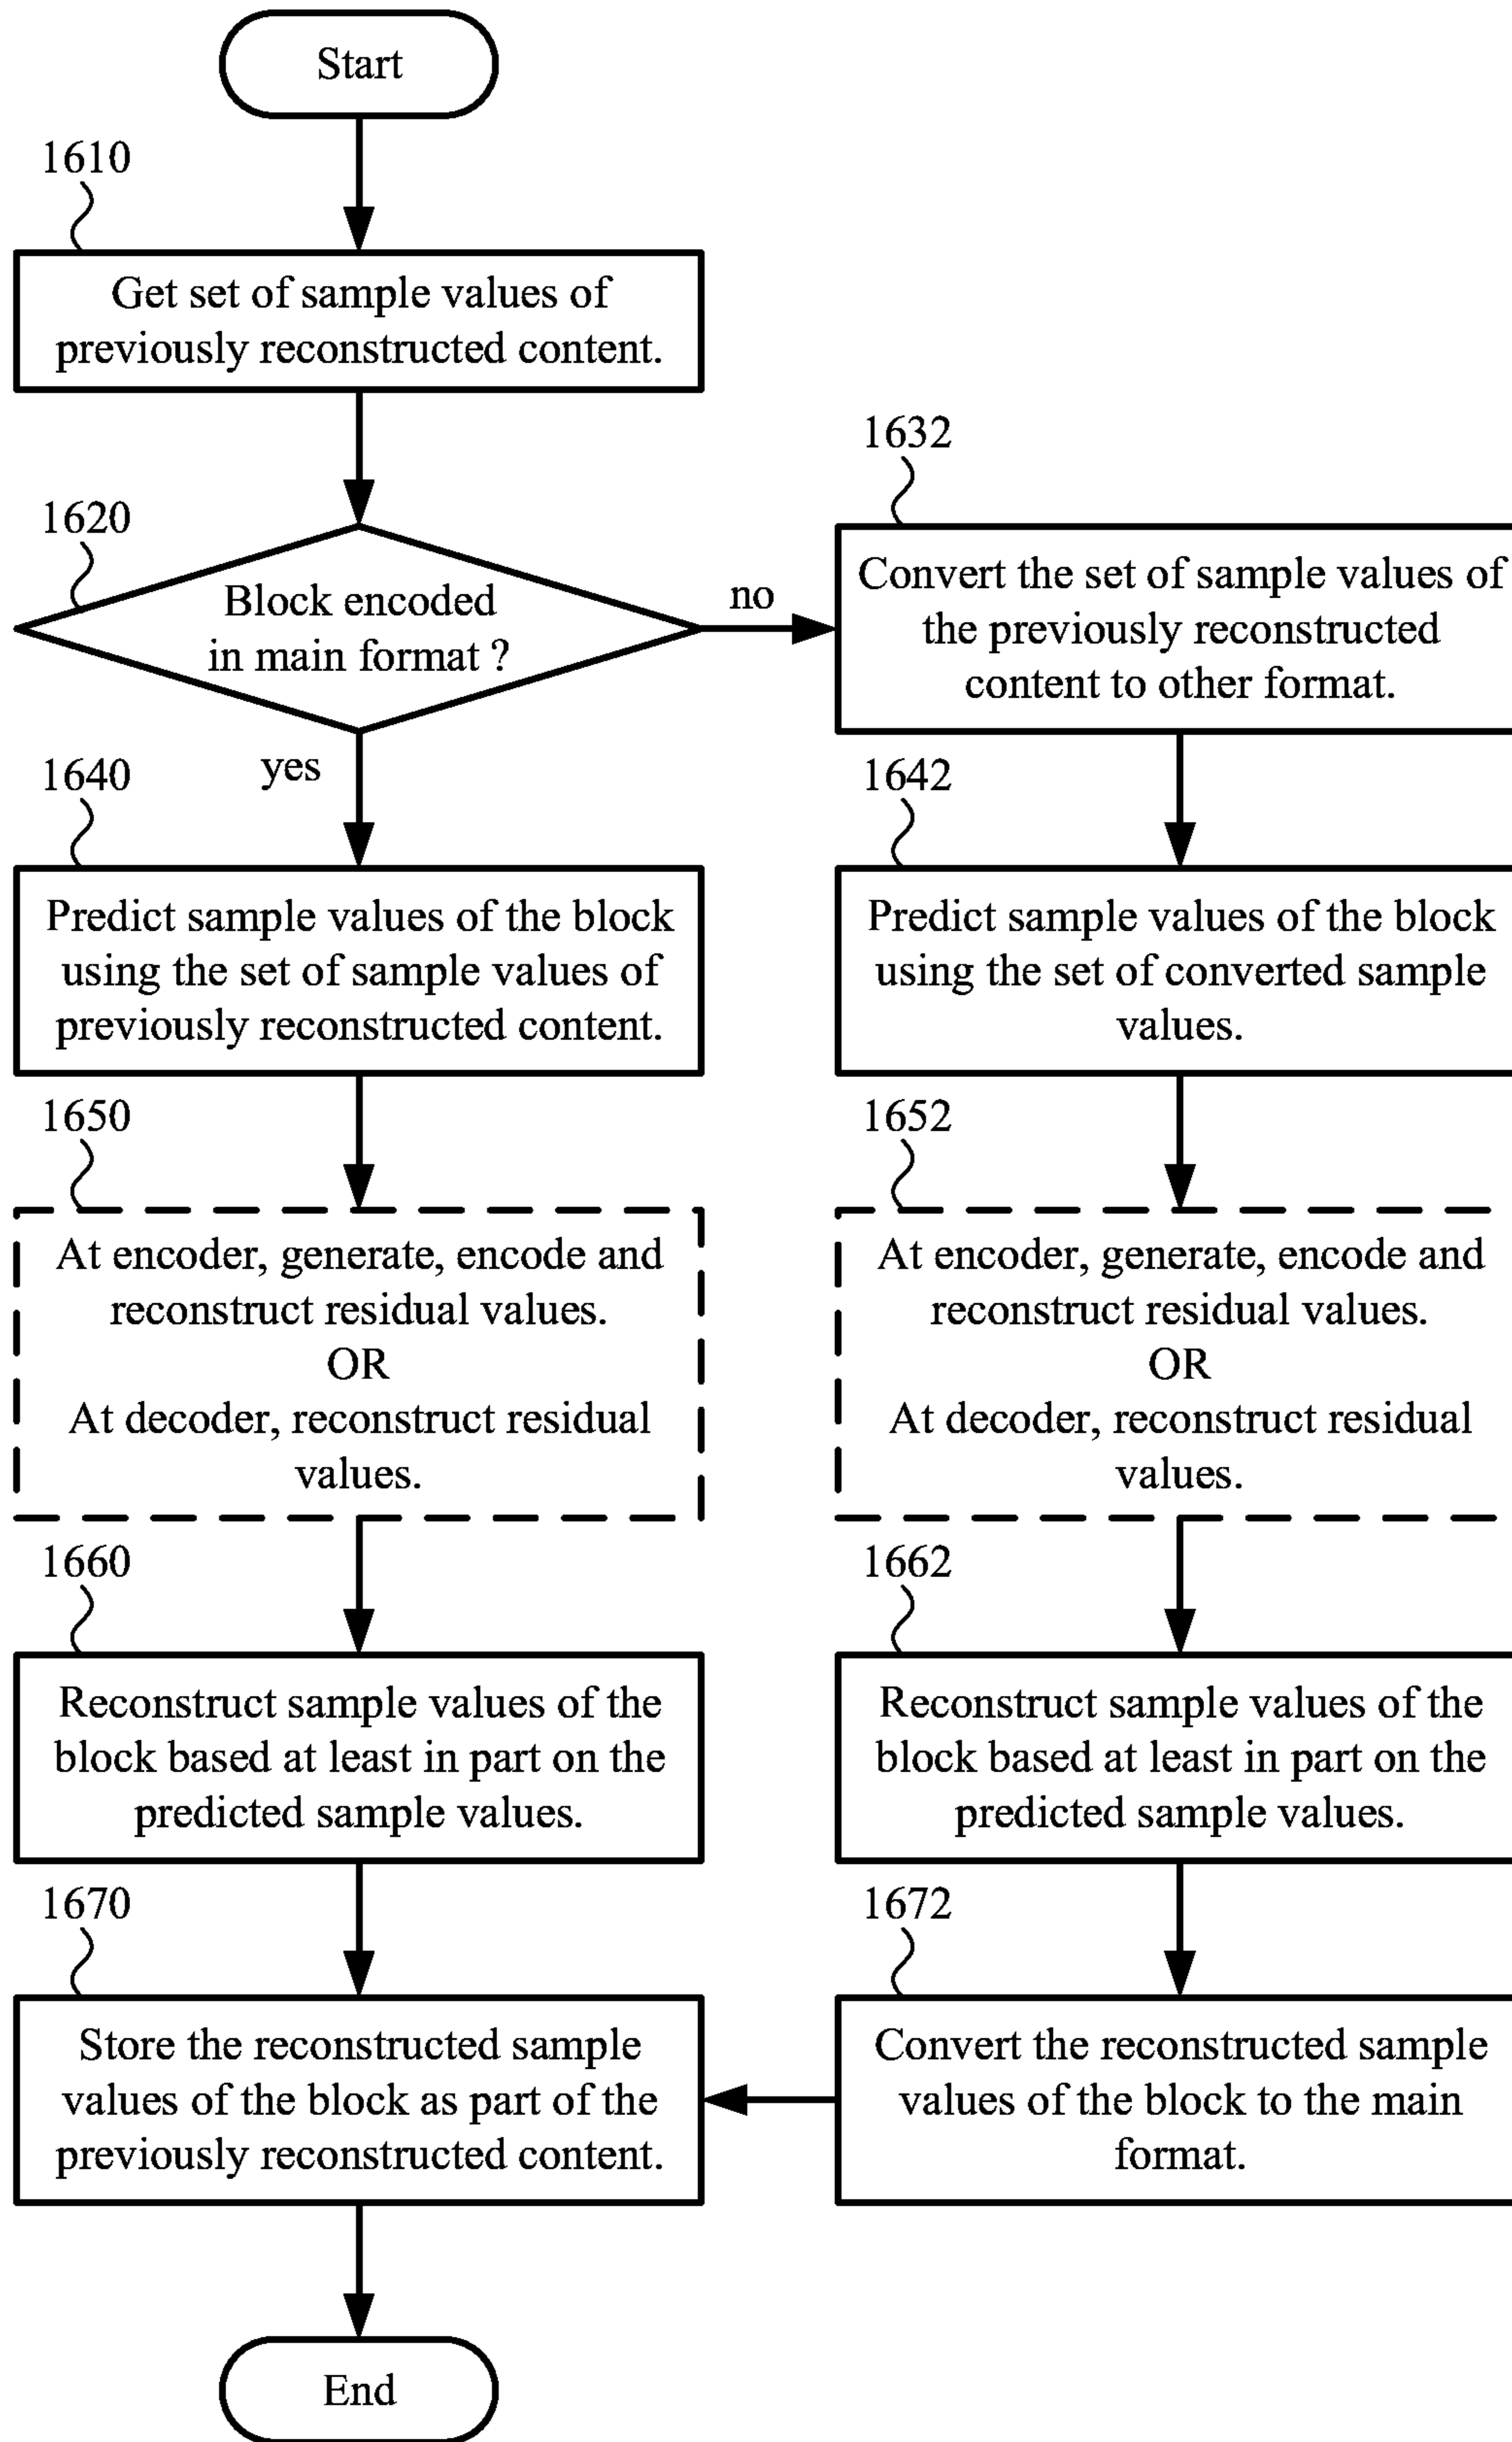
Start

1610

Get set of sample values of previously reconstructed content.

1632

1620

Block encoded in main format ?

no

Convert the set of sample values of the previously reconstructed content to other format.

1640

yes

1642

Predict sample values of the block using the set of sample values of previously reconstructed content.

Predict sample values of the block using the set of converted sample values.

1650

1652

At encoder, generate, encode and reconstruct residual values.
OR
At decoder, reconstruct residual values.

At encoder, generate, encode and reconstruct residual values.
OR
At decoder, reconstruct residual values.

1660

1662

Reconstruct sample values of the block based at least in part on the predicted sample values.

Reconstruct sample values of the block based at least in part on the predicted sample values.

1670

1672

Store the reconstructed sample values of the block as part of the previously reconstructed content.

Convert the reconstructed sample values of the block to the main format.

End